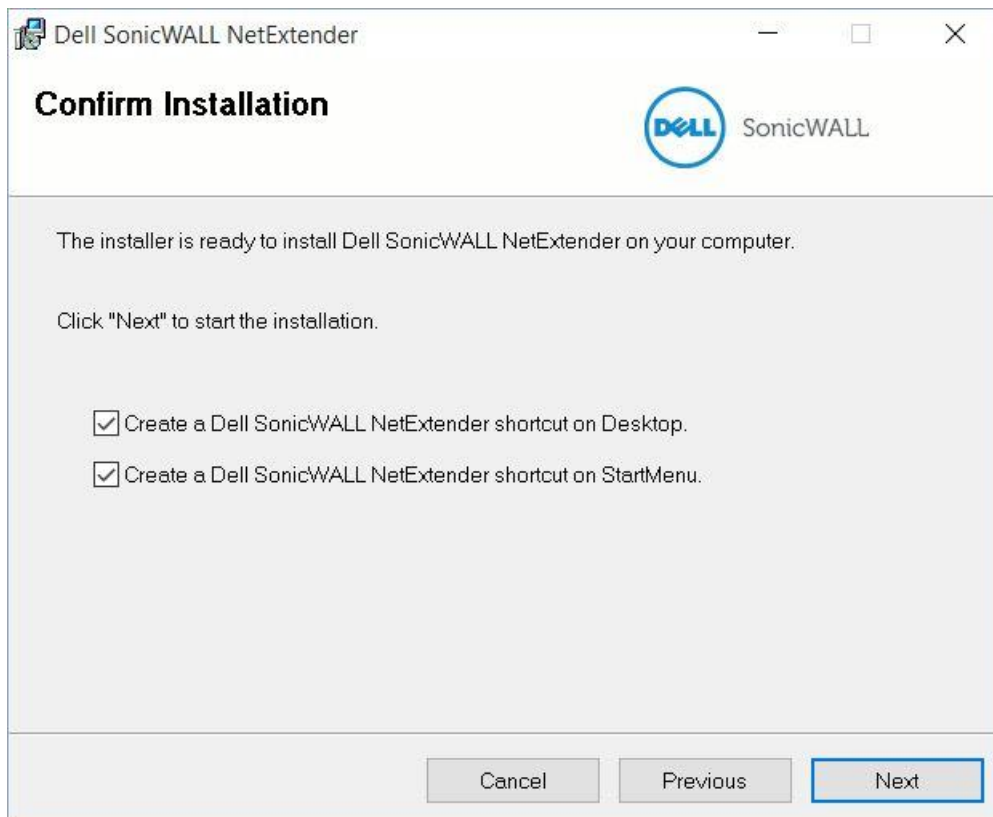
Dell SonicWALL NetExtender

Confirm Installation

DELL SonicWALL

The installer is ready to install Dell SonicWALL NetExtender on your computer.

Click "Next" to start the installation.

Create a Dell SonicWALL NetExtender shortcut on Desktop.

Create a Dell SonicWALL NetExtender shortcut on StartMenu.

Cancel Previous Next